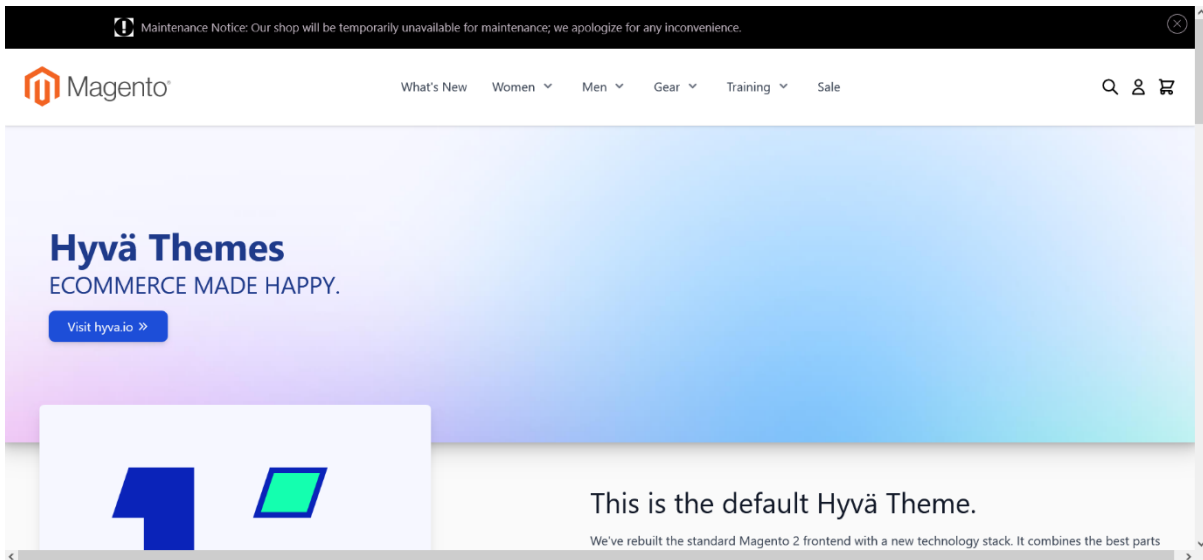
Maintenance Notice: Our shop will be temporarily unavailable for maintenance; we apologize for any inconvenience.

Magento

What's New Women Men Gear Training Sale

Hyvä Themes
ECOMMERCE MADE HAPPY.

Visit hyva.io »

This is the default Hyvä Theme.

We've rebuilt the standard Magento 2 frontend with a new technology stack. It combines the best parts